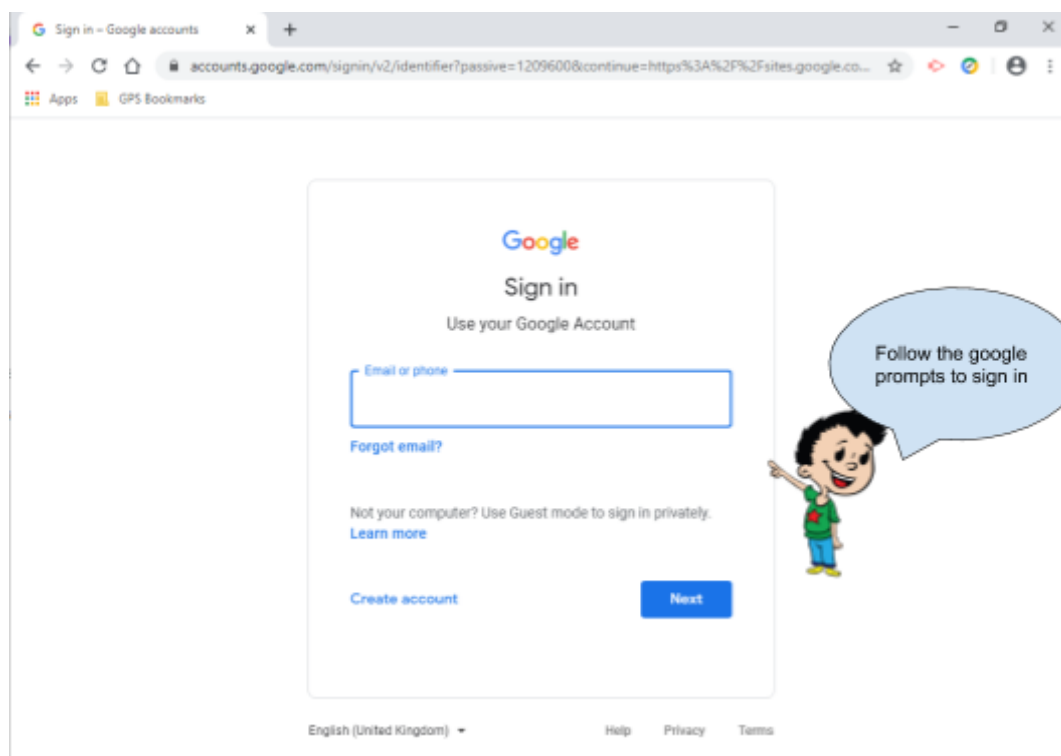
Sign in – Google accounts

accounts.google.com/signin/v2/identifier?passive=1209600&continue=https%3A%2F%2Fsites.google.co...

Apps GPS Bookmarks

Google

Sign in

Use your Google Account

Email or phone

Forgot email?

Not your computer? Use Guest mode to sign in privately.
Learn more

Create account

Next

English (United Kingdom)

Help Privacy Terms

Follow the google prompts to sign in